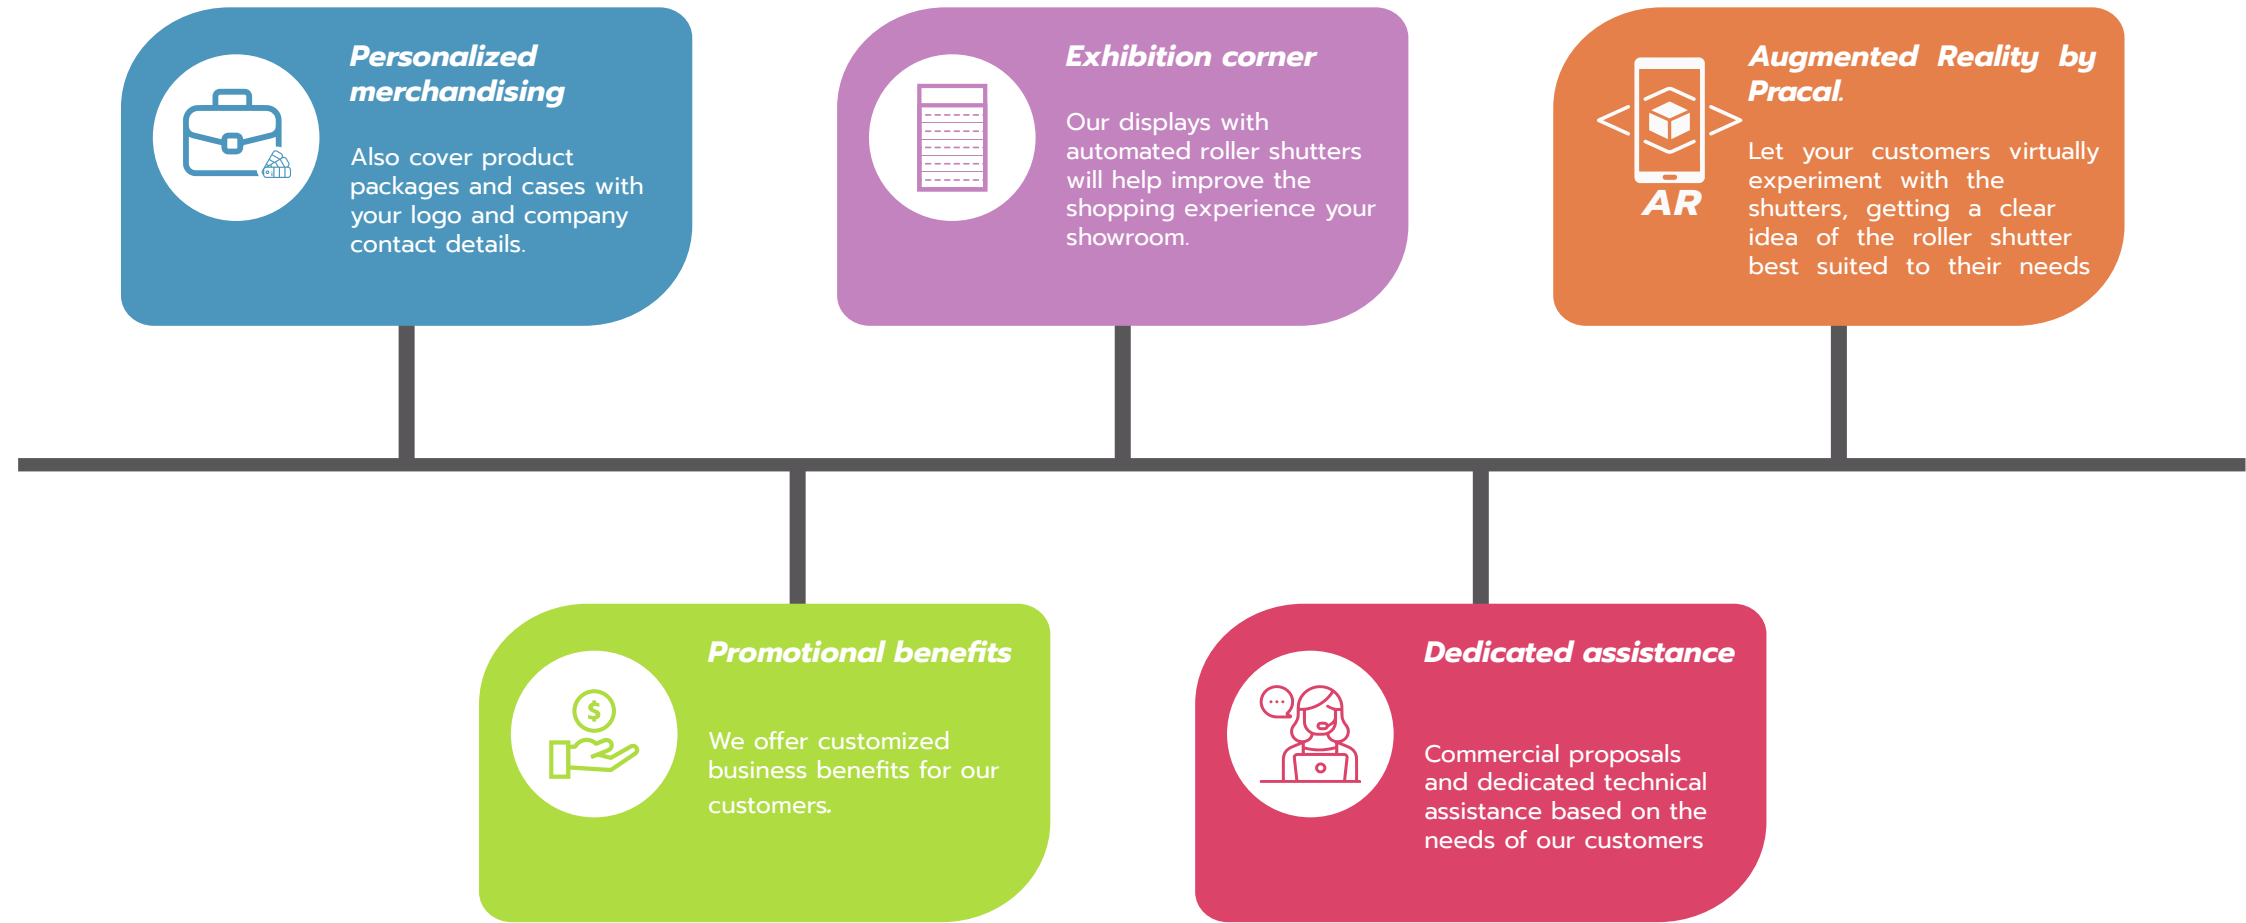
Personalized merchandising

Also cover product packages and cases with your logo and company contact details.

Exhibition corner

Our displays with automated roller shutters will help improve the shopping experience your showroom.

AR

Augmented Reality by Pracal.

Let your customers virtually experiment with the shutters, getting a clear idea of the roller shutter best suited to their needs

Promotional benefits

We offer customized business benefits for our customers.

Dedicated assistance

Commercial proposals and dedicated technical assistance based on the needs of our customers